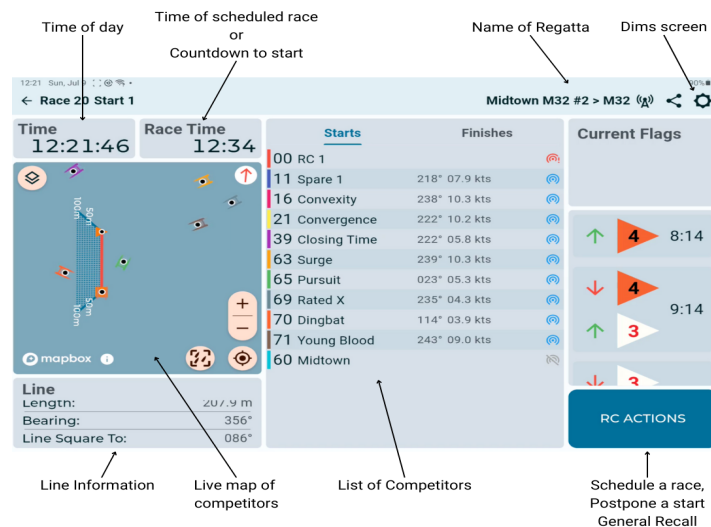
Time of day

Time of scheduled race
or
Countdown to start

Name of Regatta

Dims screen

12:21 Sun, Jul 9

90%

← Race 20 Start 1

Midtown M32 #2 > M32

Time
12:21:46

Race Time
12:34

100m
50m
50m
100m

mapbox

Line
Length: 207.9 m
Bearing: 356°
Line Square To: 086°

Starts

Finishes

| | | |
|---|---|---|
| 00 | RC 1 | |
| 11 | Spare 1 | 218° 07.9 kts |
| 16 | Convexity | 238° 10.3 kts |
| 21 | Convergence | 222° 10.2 kts |
| 39 | Closing Time | 222° 05.8 kts |
| 63 | Surge | 239° 10.3 kts |
| 65 | Pursuit | 023° 05.3 kts |
| 69 | Rated X | 235° 04.3 kts |
| 70 | Dingbat | 114° 03.9 kts |
| 71 | Young Blood | 243° 09.0 kts |
| 60 | Midtown | |

Current Flags

4 8:14

4
9:14
3

3

RC ACTIONS

Line Information

Live map of competitors

List of Competitors

Schedule a race,
Postpone a start
General Recall